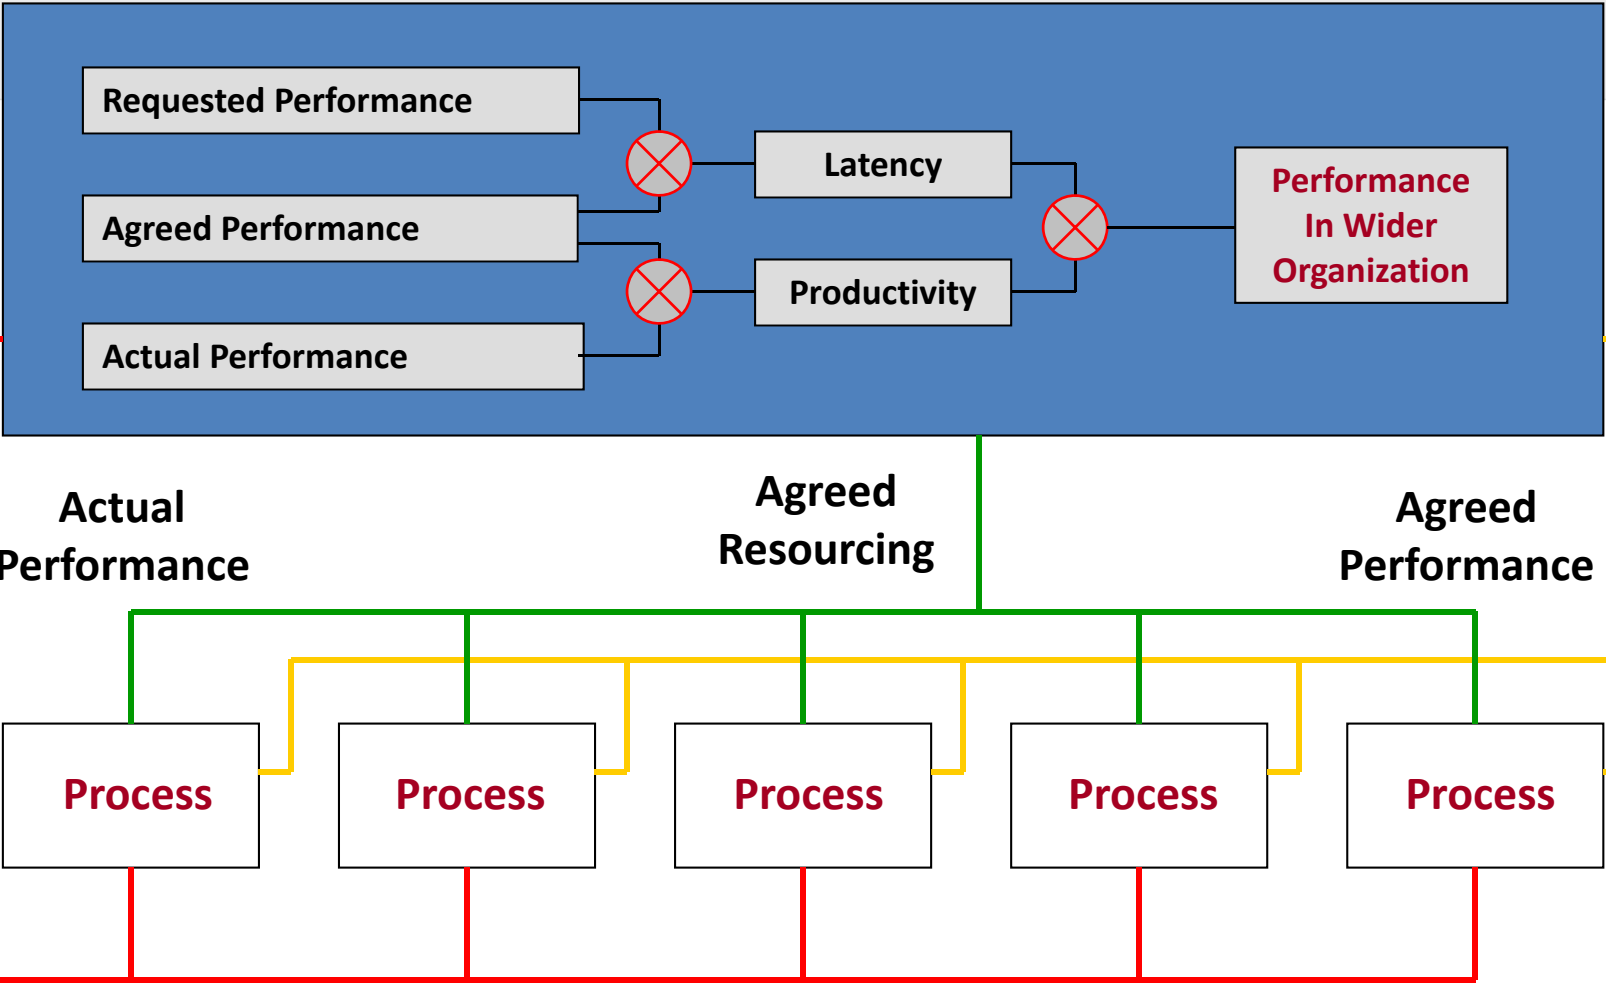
Requested Performance

Agreed Performance

Actual Performance

Latency

Productivity

Performance In Wider Organization

Actual Performance

Agreed Resourcing

Agreed Performance

Process

Process

Process

Process

Process